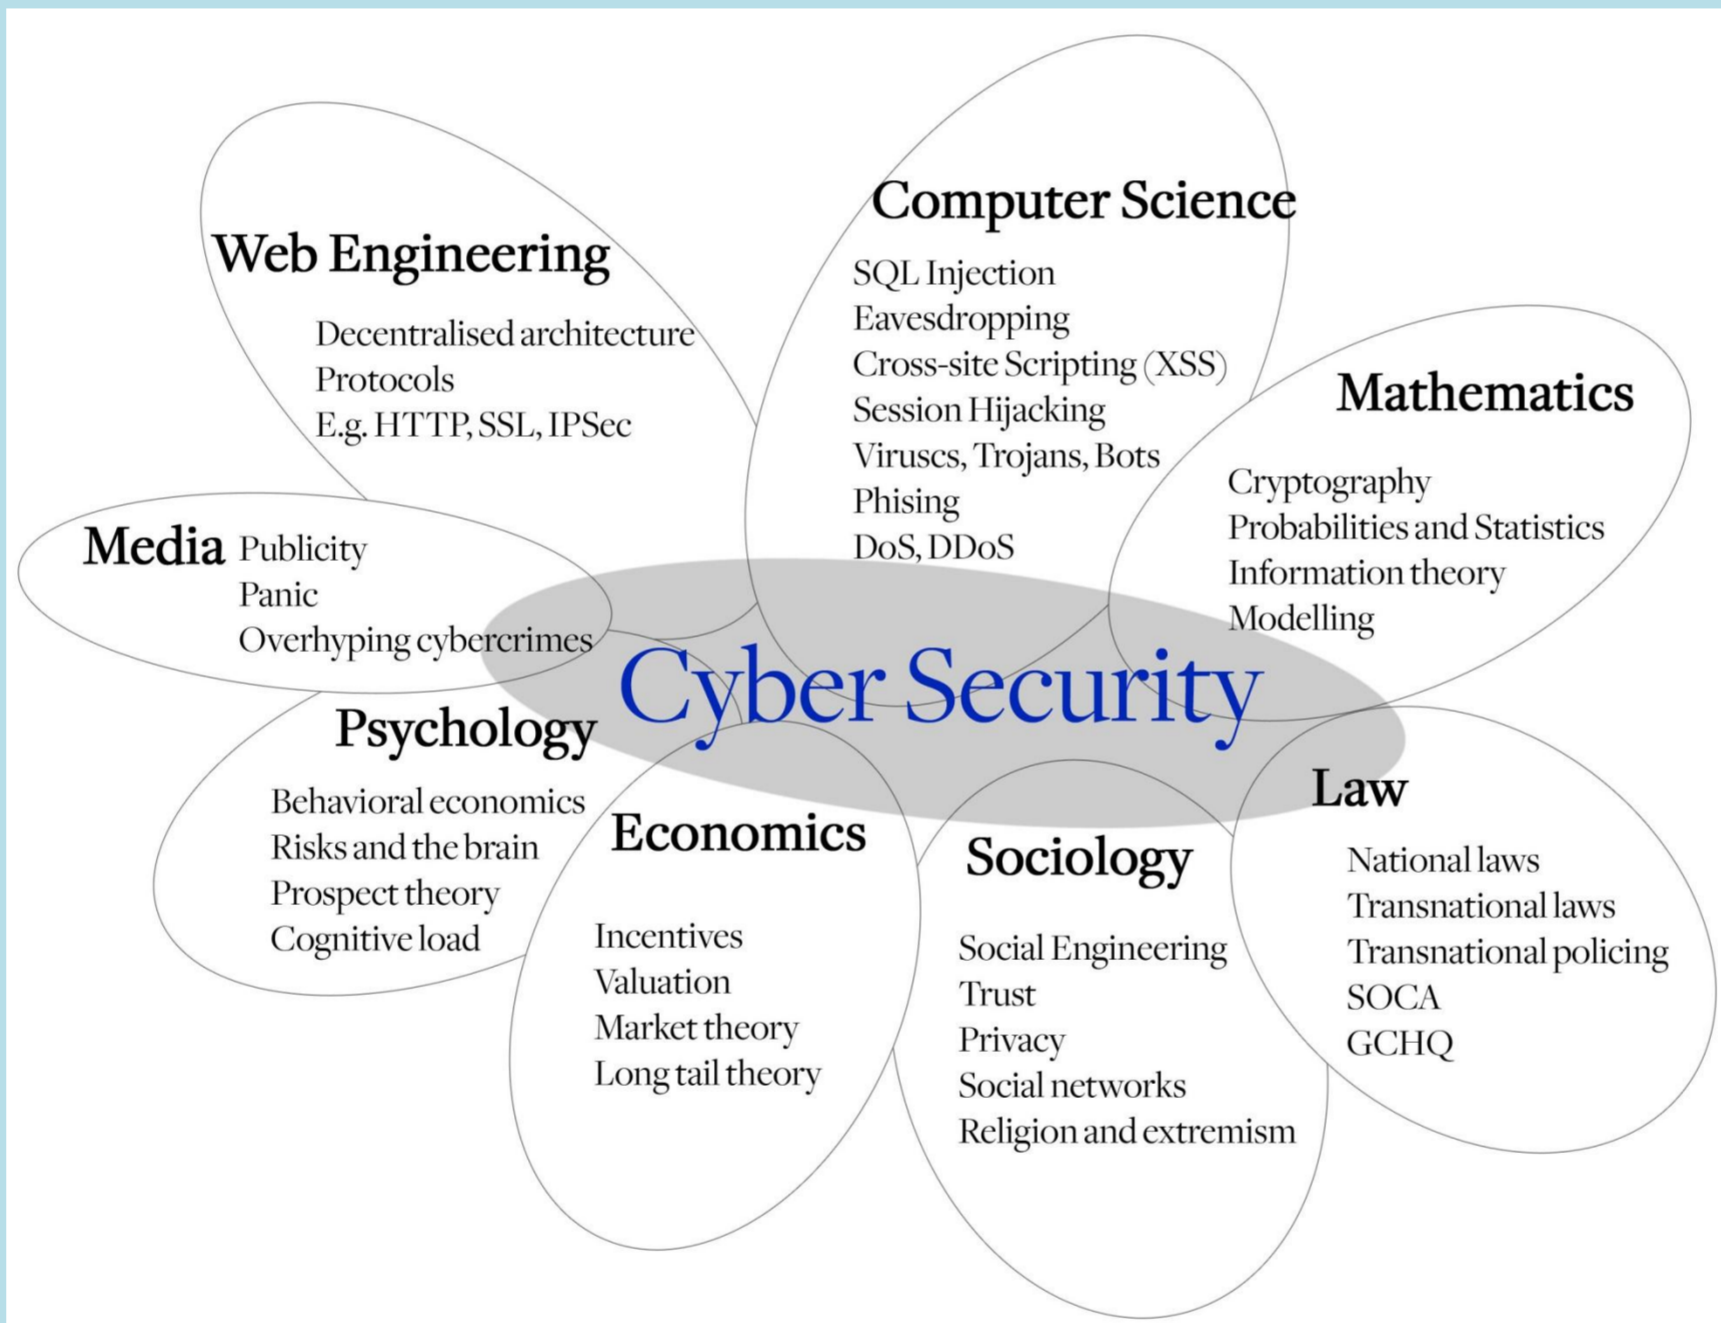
Web Engineering
Decentralised architecture
Protocols
E.g. HTTP, SSL, IPSec

Computer Science
SQL Injection
Eavesdropping
Cross-site Scripting (XSS)
Session Hijacking
Viruscs, Trojans, Bots
Phising
DoS, DDoS

Mathematics
Cryptography
Probabilities and Statistics
Information theory
Modelling

Media
Publicity
Panic
Overhyping cybercrimes

Cyber Security

Psychology
Behavioral economics
Risks and the brain
Prospect theory
Cognitive load

Economics
Incentives
Valuation
Market theory
Long tail theory

Sociology
Social Engineering
Trust
Privacy
Social networks
Religion and extremism

Law
National laws
Transnational laws
Transnational policing
SOCA
GCHQ